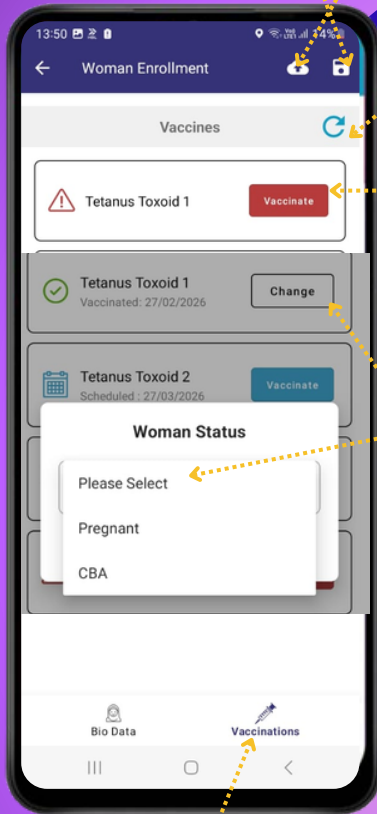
13:50

Woman Enrollment

Vaccines

Tetanus Toxoid 1

Vaccinate

Tetanus Toxoid 1
Vaccinated : 27/02/2026

Change

Tetanus Toxoid 2
Scheduled : 27/03/2026

Vaccinate

Woman Status

Please Select

Pregnant

CBA

Bio Data

Vaccinations